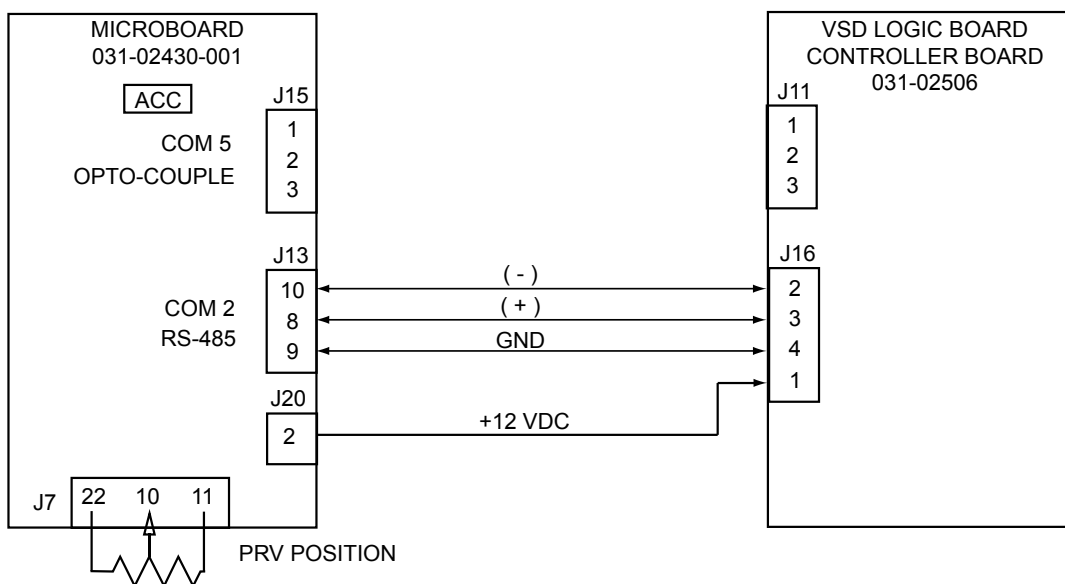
MICROBOARD
031-02430-001

ACC

J15
1
2
3

COM 5
OPTO-COUPLE

J13
10
8
9

COM 2
RS-485

J20
2

J7
22 10 11

PRV POSITION

( - )
( + )
GND
+12 VDC

VSD LOGIC BOARD
CONTROLLER BOARD
031-02506

J11
1
2
3

J16
2
3
4
1